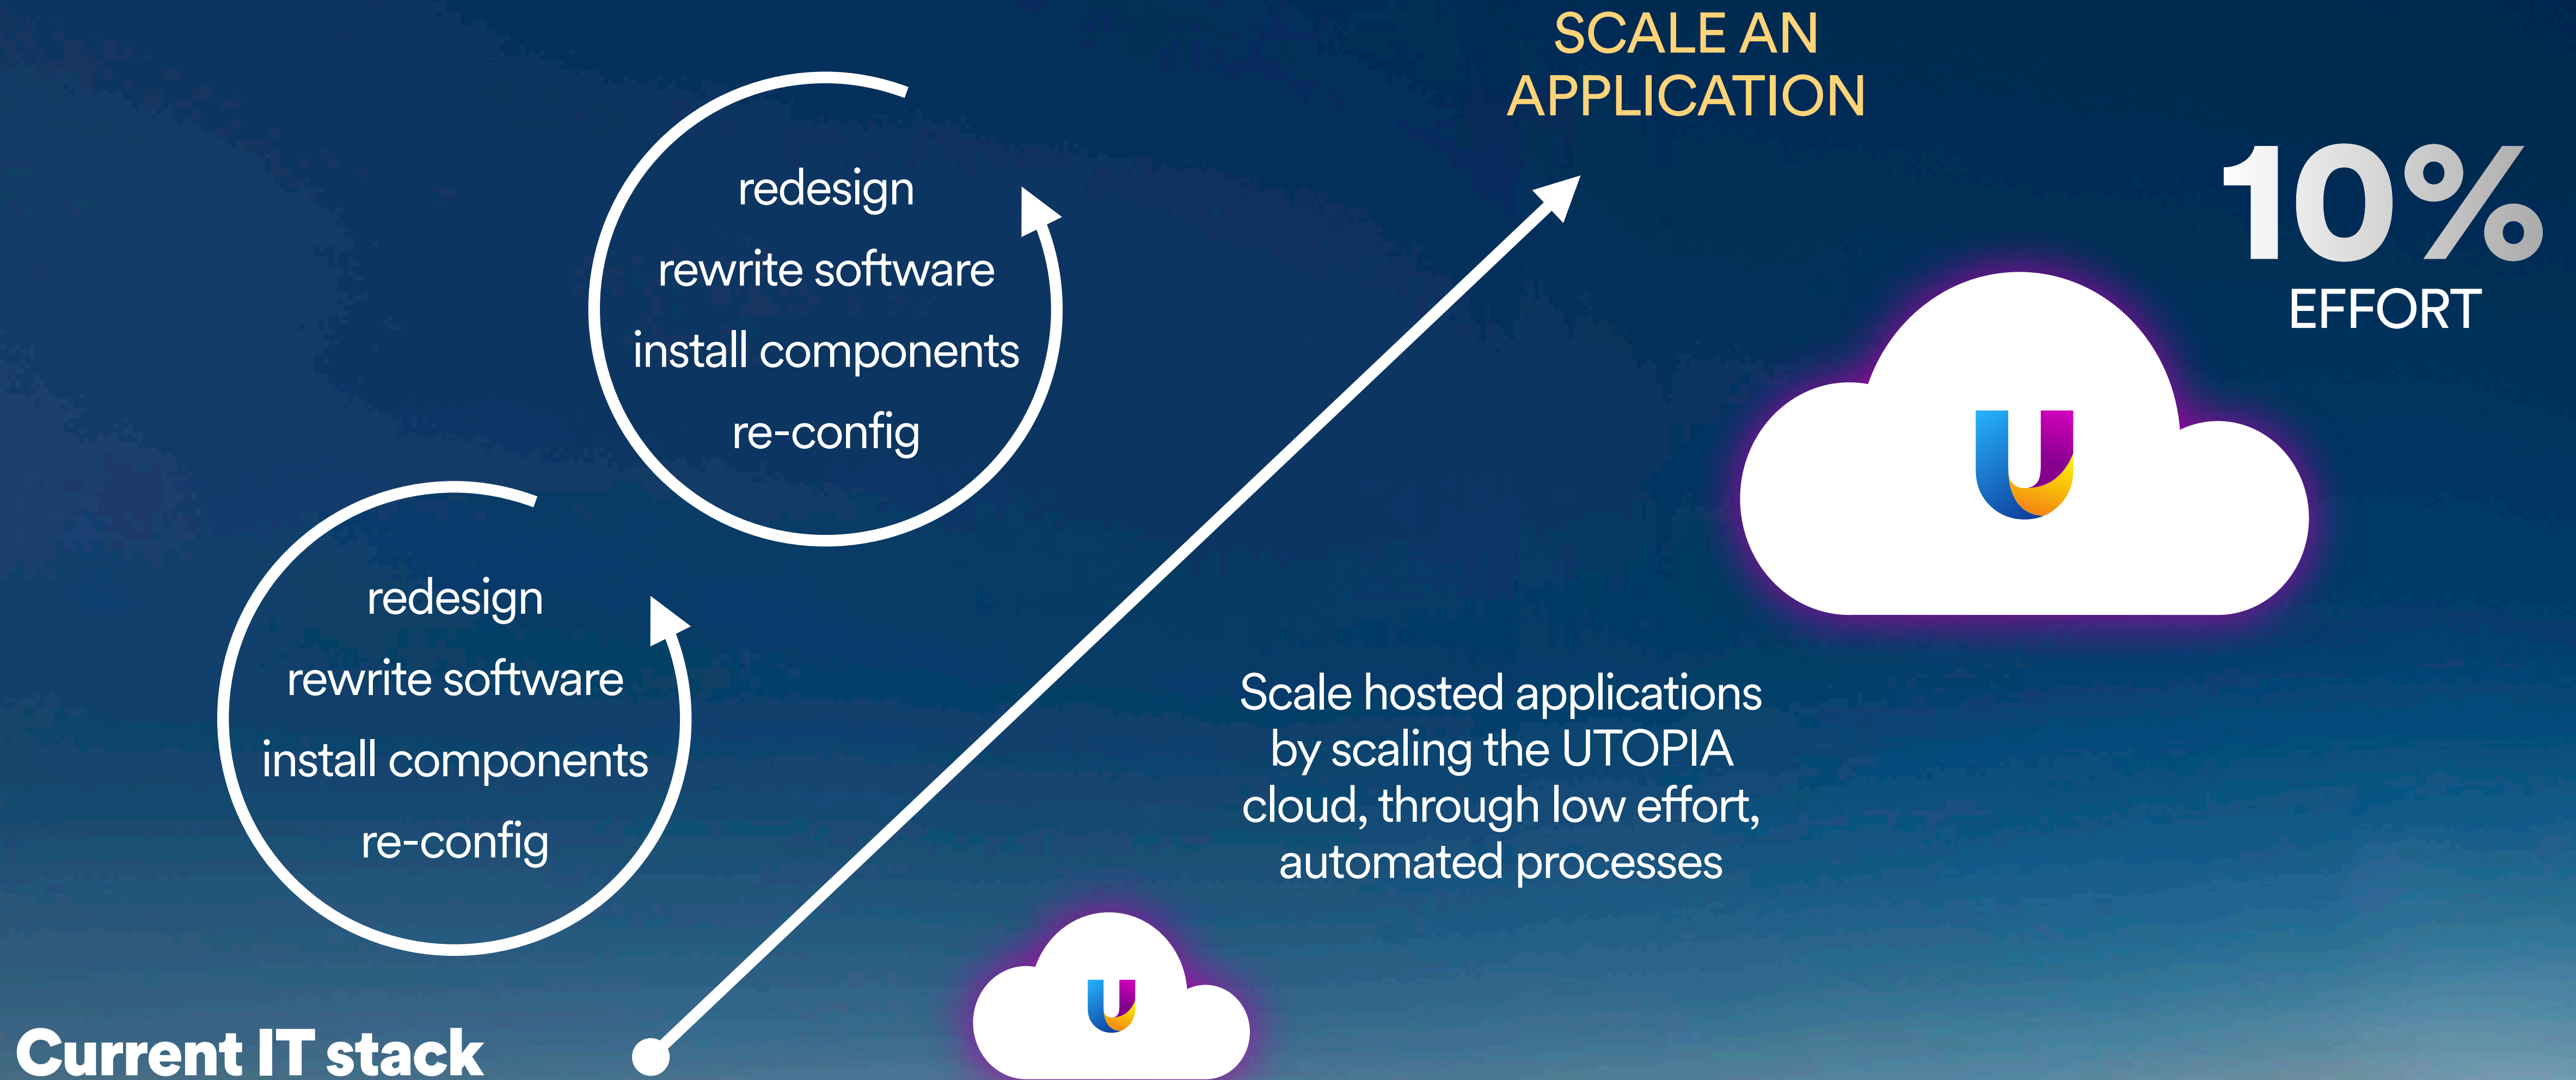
SCALE AN APPLICATION

10%
EFFORT

redesign
rewrite software
install components
re-config

redesign
rewrite software
install components
re-config

Scale hosted applications by scaling the UTOPIA cloud, through low effort, automated processes

Current IT stack